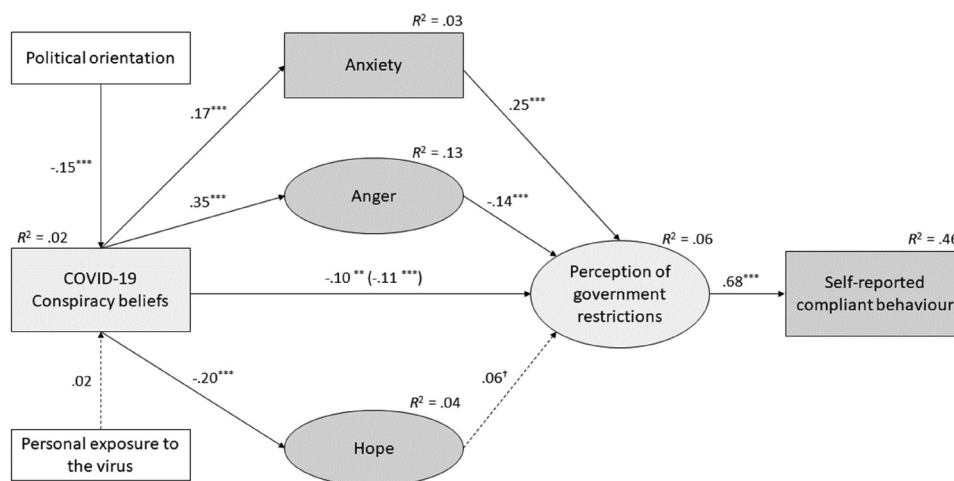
Political orientation

$R^2$ = .03

Anxiety

.17***

.25***

-.15***

$R^2$ = .13

.35***

Anger

-.14***

$R^2$ = .02

$R^2$ = .06

$R^2$ = .46

COVID-19 Conspiracy beliefs

-.10 ** (-.11 ***)

Perception of government restrictions

.68***

Self-reported compliant behaviour

.02

-.20***

$R^2$ = .04

.06†

Personal exposure to the virus

Hope